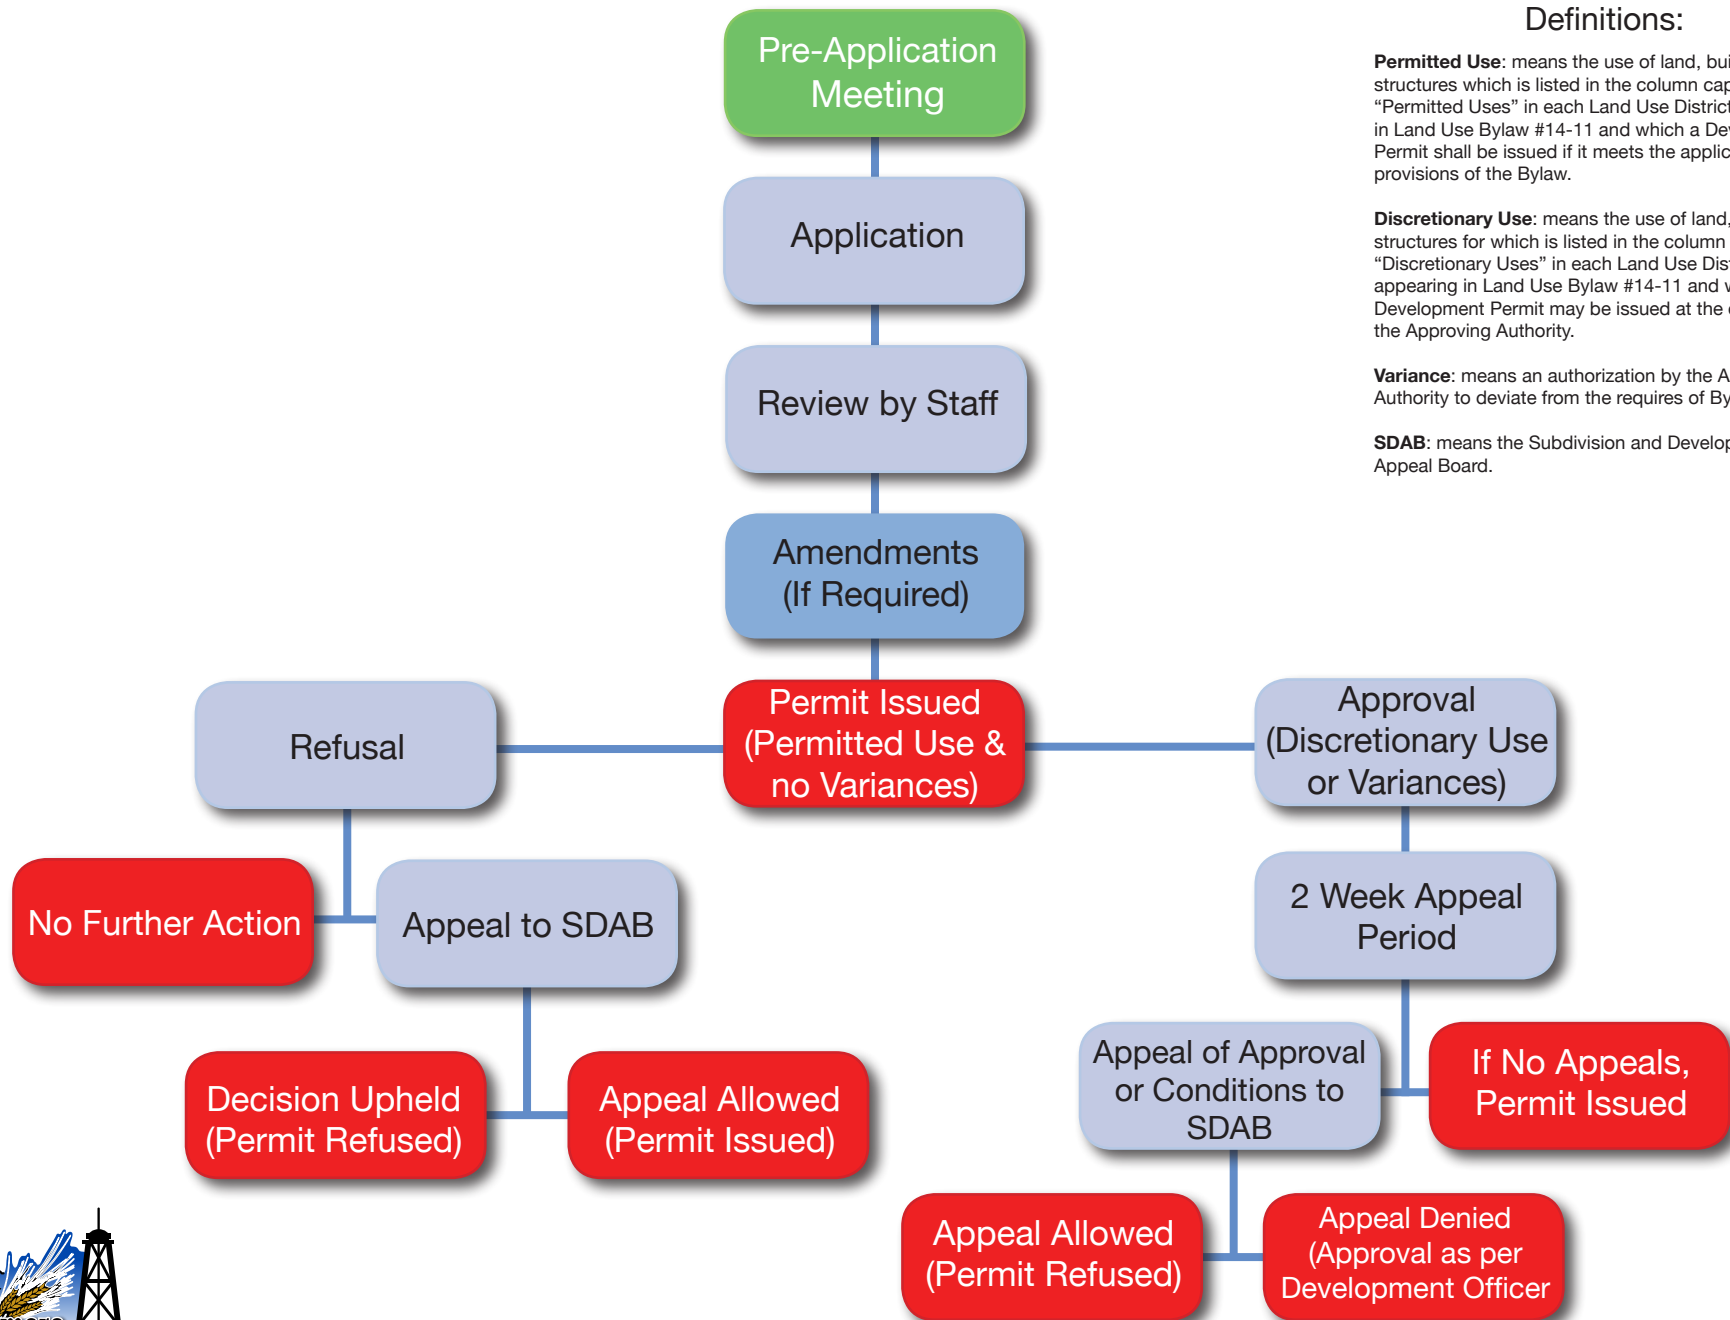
Pre-Application Meeting

Application

Review by Staff

Amendments (If Required)

Refusal

Permit Issued (Permitted Use & no Variances)

Approval (Discretionary Use or Variances)

No Further Action

Appeal to SDAB

2 Week Appeal Period

Decision Upheld (Permit Refused)

Appeal Allowed (Permit Issued)

Appeal of Approval or Conditions to SDAB

If No Appeals, Permit Issued

Appeal Allowed (Permit Refused)

Appeal Denied (Approval as per Development Officer

Definitions:

**Permitted Use**: means the use of land, bui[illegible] structures which is listed in the column cap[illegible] "Permitted Uses" in each Land Use Distric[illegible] in Land Use Bylaw #14-11 and which a De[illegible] Permit shall be issued if it meets the applic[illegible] provisions of the Bylaw.

**Discretionary Use**: means the use of land, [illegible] structures for which is listed in the column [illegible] "Discretionary Uses" in each Land Use Dis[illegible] appearing in Land Use Bylaw #14-11 and w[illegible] Development Permit may be issued at the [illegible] the Approving Authority.

**Variance**: means an authorization by the A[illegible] Authority to deviate from the requires of By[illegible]

**SDAB**: means the Subdivision and Develop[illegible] Appeal Board.